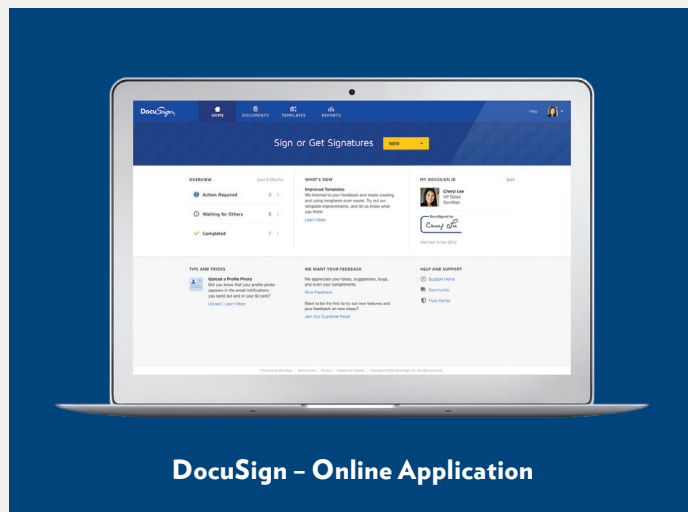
DocuSign HOME DOCUMENTS TEMPLATES REPORTS Help

Sign or Get Signatures NEW

OVERVIEW Last 6 Months

Action Required 3

Waiting for Others 8

Completed 7

WHAT'S NEW

Improved Templates
We listened to your feedback and made creating and using templates even easier. Try our our template improvements, and let us know what you think!
Learn More

MY DOCUSIGN ID Edit

Cheryl Lee
VP Sales
SureMatt

DocuSigned by
Cheryl Lee

Member since 2013

TIPS AND TRICKS

Upload a Profile Photo
Did you know that your profile photo appears in the email notifications you send out and in your ID card?
Upload | Learn More

WE WANT YOUR FEEDBACK

We appreciate your ideas, suggestions, bugs, and even your compliments.
Give Feedback

Want to be the first to try out new features and give feedback on new ideas?
Join Our Customer Panel

HELP AND SUPPORT

Support Home
Community
Trust Center

DocuSign – Online Application